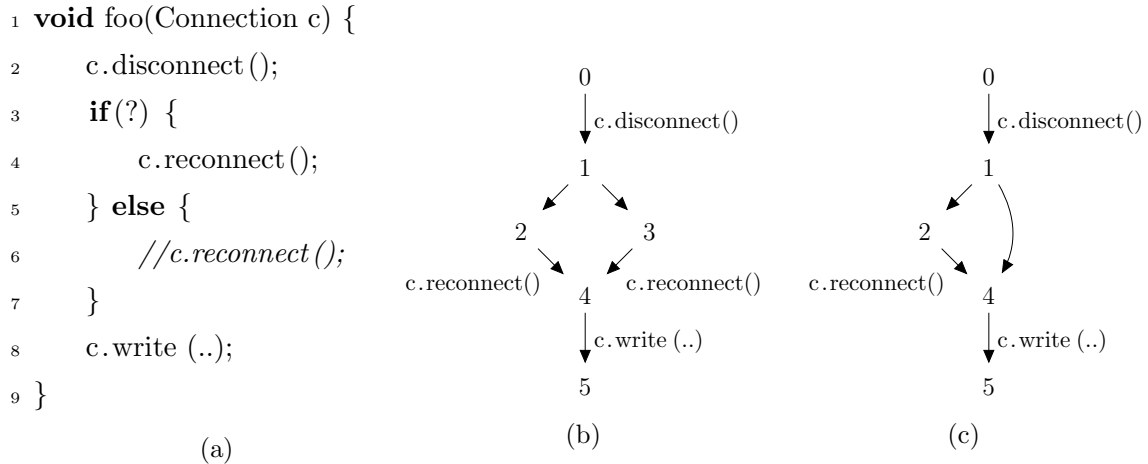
1 void foo(Connection c) {
2 c.disconnect();
3 if(?) {
4 c.reconnect();
5 } else {
6 //c.reconnect();
7 }
8 c.write (..);
9 }

(a)

0
c.disconnect()
1
2
3
c.reconnect()
4
c.reconnect()
c.write (..)
5

(b)

0
c.disconnect()
1
2
c.reconnect()
4
c.write (..)
5

(c)